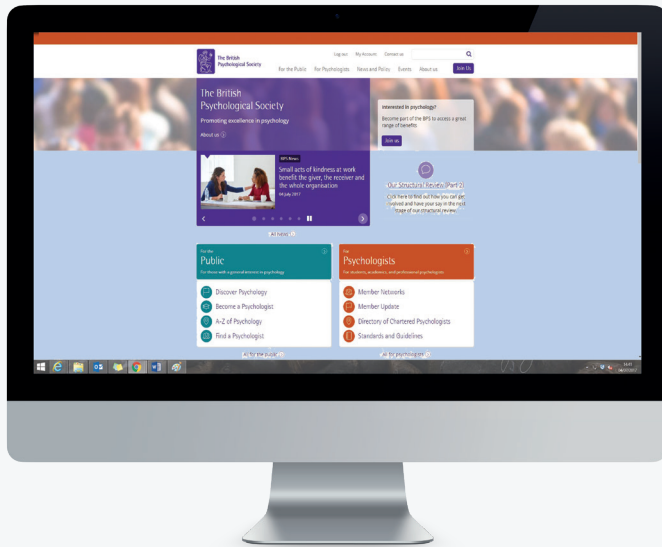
The British Psychological Society

Log out My Account Contact us

For the Public For Psychologists News and Policy Events About us Join Us

The British Psychological Society

Promoting excellence in psychology

About us

Interested in psychology?

Become part of the BPS to access a great range of benefits

Join us

BPS News

Small acts of kindness at work benefit the giver, the receiver and the whole organisation

04 July 2017

All news

Our Structural Review: Part 2

Click here to find out how you can get involved and have your say in the next stage of our structural review

For the

Public

For those with a general interest in psychology

Discover Psychology

Become a Psychologist

A-Z of Psychology

Find a Psychologist

All for the public

For

Psychologists

For students, academics, and professional psychologists

Member Networks

Member Update

Directory of Chartered Psychologists

Standards and Guidelines

All for psychologists